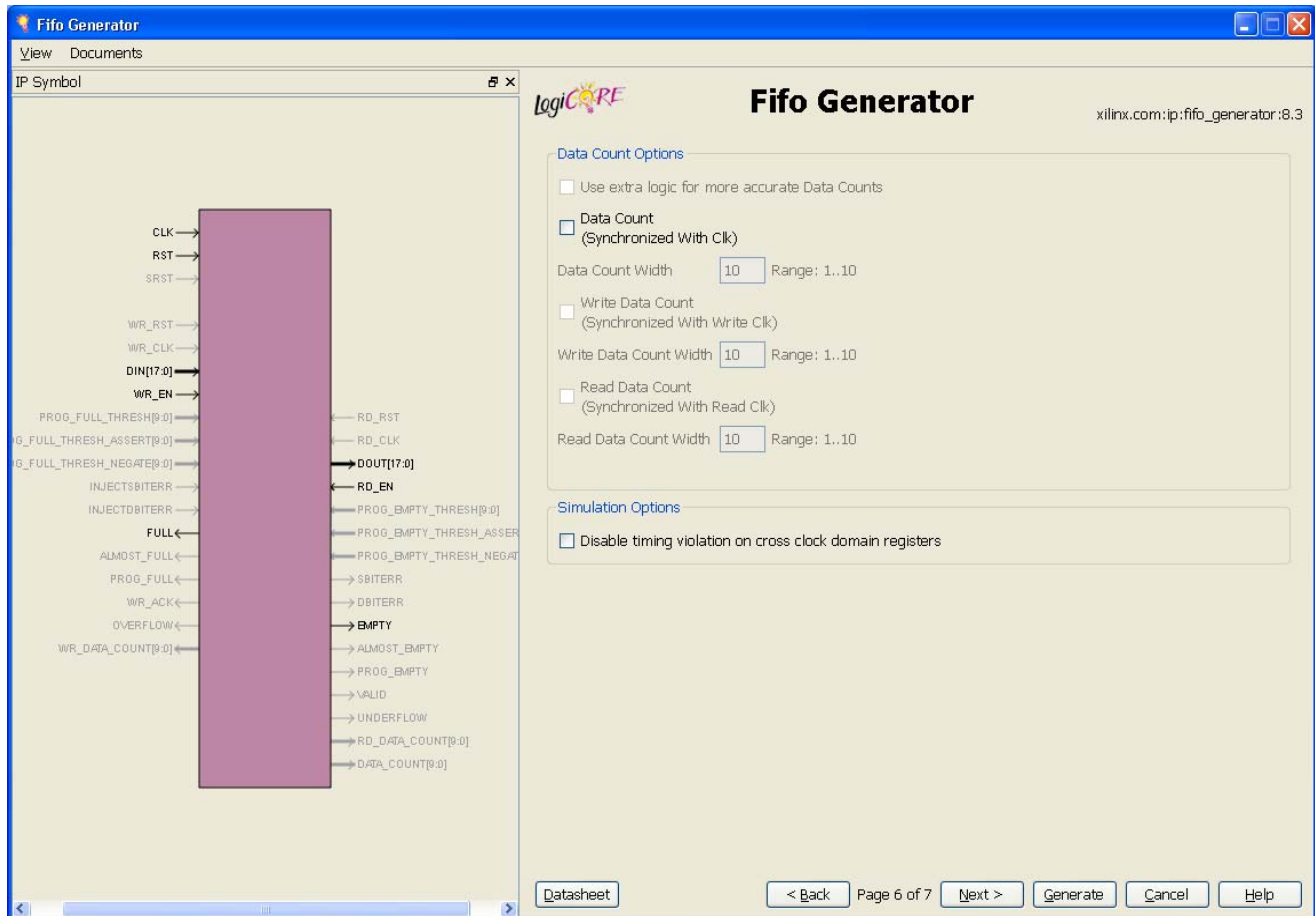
Fifo Generator

View Documents

IP Symbol

CLK
RST
SRST
WR_RST
WR_CLK
DIN[17:0]
WR_EN
PROG_FULL_THRESH[9:0]
G_FULL_THRESH_ASSERT[9:0]
G_FULL_THRESH_NEGATE[9:0]
INJECTSBITERR
INJECTDBITERR
FULL
ALMOST_FULL
PROG_FULL
WR_ACK
OVERFLOW
WR_DATA_COUNT[9:0]

RD_RST
RD_CLK
DOUT[17:0]
RD_EN
PROG_EMPTY_THRESH[9:0]
PROG_EMPTY_THRESH_ASSER
PROG_EMPTY_THRESH_NEGAT
SBITERR
DBITERR
EMPTY
ALMOST_EMPTY
PROG_EMPTY
VALID
UNDERFLOW
RD_DATA_COUNT[9:0]
DATA_COUNT[9:0]

LogiCORE

Fifo Generator

xilinx.com:ip:fifo_generator:8.3

Data Count Options

Use extra logic for more accurate Data Counts

Data Count
(Synchronized With Clk)

Data Count Width 10 Range: 1..10

Write Data Count
(Synchronized With Write Clk)

Write Data Count Width 10 Range: 1..10

Read Data Count
(Synchronized With Read Clk)

Read Data Count Width 10 Range: 1..10

Simulation Options

Disable timing violation on cross clock domain registers

Datasheet

< Back Page 6 of 7 Next > Generate Cancel Help